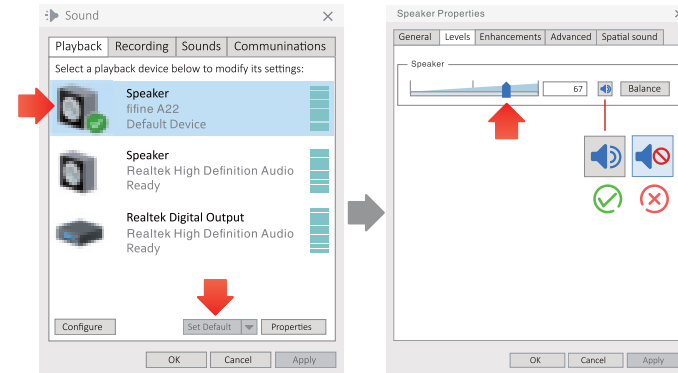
Sound

Playback | Recording | Sounds | Communinations

Select a playback device below to modify its settings:

Speaker
fifine A22
Default Device

Speaker
Realtek High Definition Audio
Ready

Realtek Digital Output
Realtek High Definition Audio
Ready

Configure | Set Default | Properties

OK | Cancel | Apply

Speaker Properties

General | Levels | Enhancements | Advanced | Spatial sound

Speaker

67

Balance

OK | Cancel | Apply